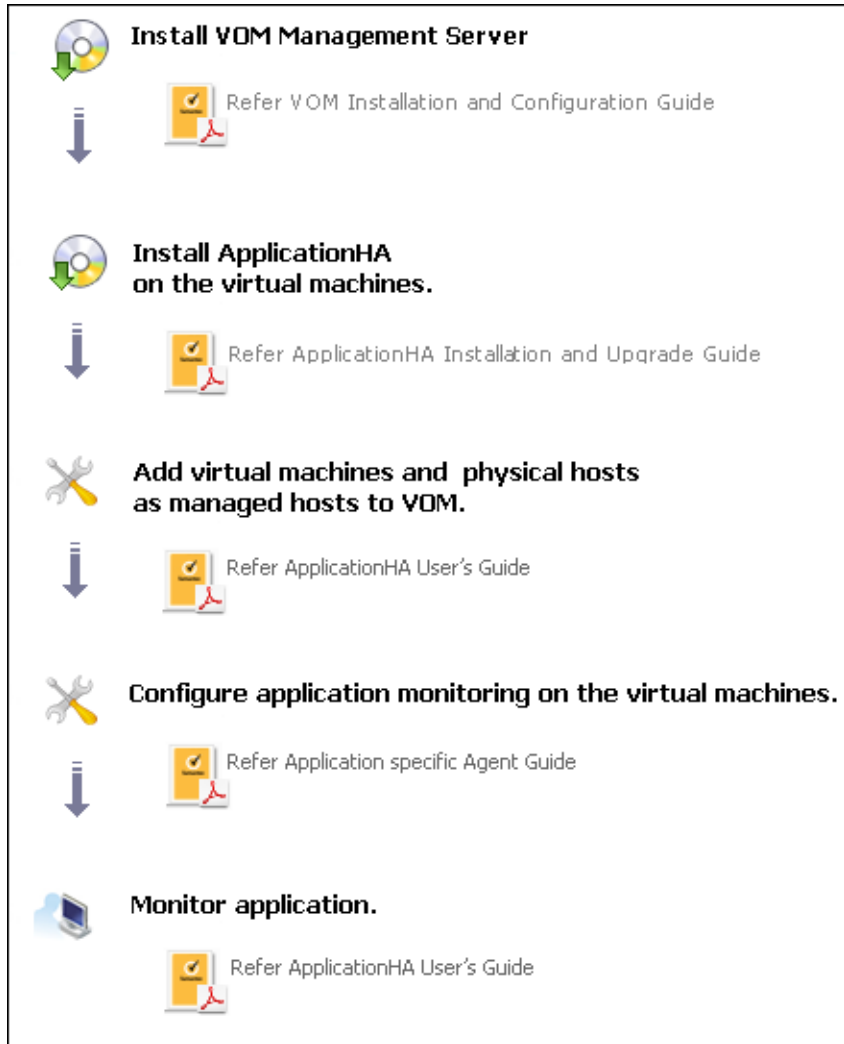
Install VOM Management Server

Refer VOM Installation and Configuration Guide

Install ApplicationHA on the virtual machines.

Refer ApplicationHA Installation and Upgrade Guide

Add virtual machines and physical hosts as managed hosts to VOM.

Refer ApplicationHA User's Guide

Configure application monitoring on the virtual machines.

Refer Application specific Agent Guide

Monitor application.

Refer ApplicationHA User's Guide